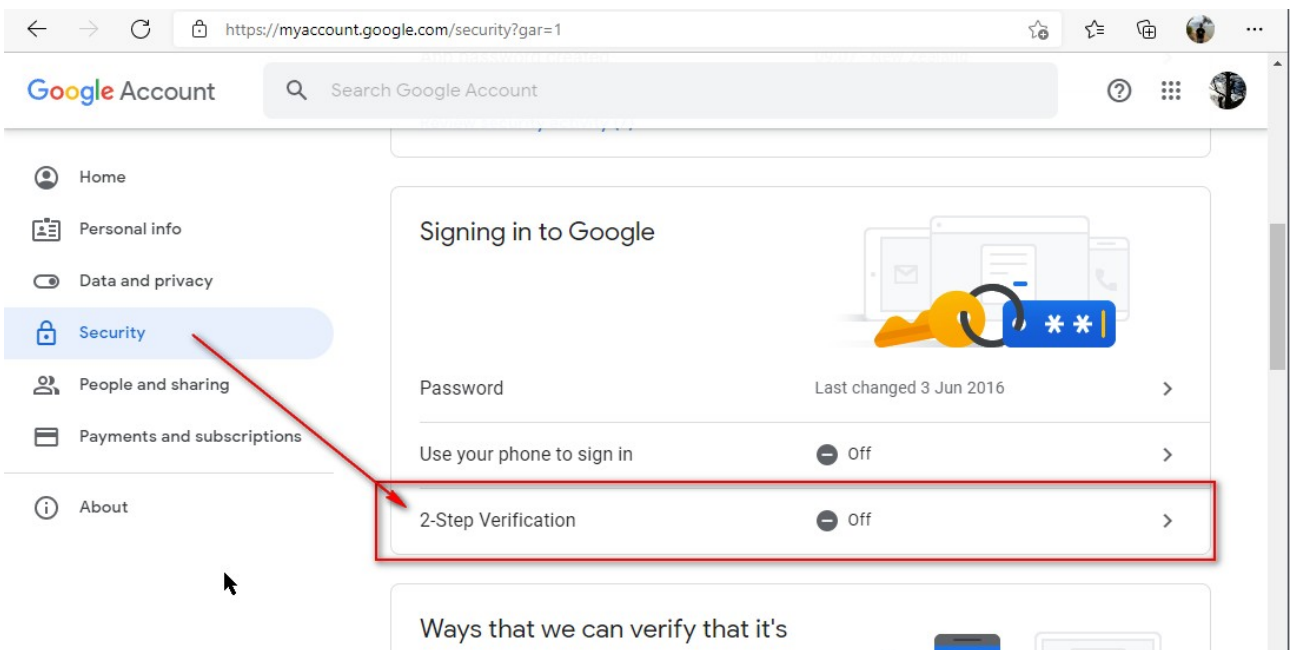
https://myaccount.google.com/security?gar=1

Google Account

Search Google Account

Home
Personal info
Data and privacy
Security
People and sharing
Payments and subscriptions
About

Signing in to Google

Password
Last changed 3 Jun 2016

Use your phone to sign in
Off

2-Step Verification
Off

Ways that we can verify that it's